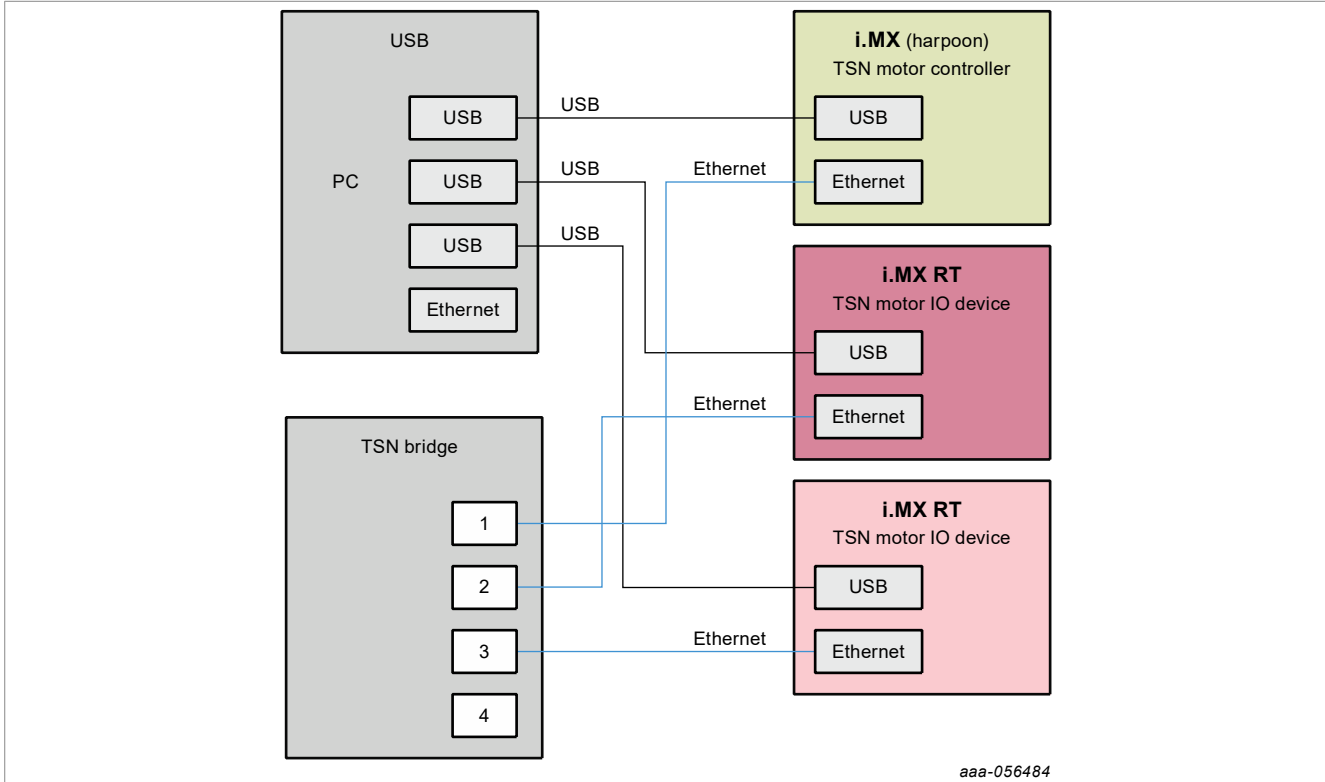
USB

PC

USB

USB

USB

Ethernet

USB

USB

USB

Ethernet

i.MX (harpoon)
TSN motor controller

USB

Ethernet

i.MX RT
TSN motor IO device

USB

Ethernet

Ethernet

TSN bridge

1

2

3

4

i.MX RT
TSN motor IO device

USB

Ethernet

Ethernet

aaa-056484